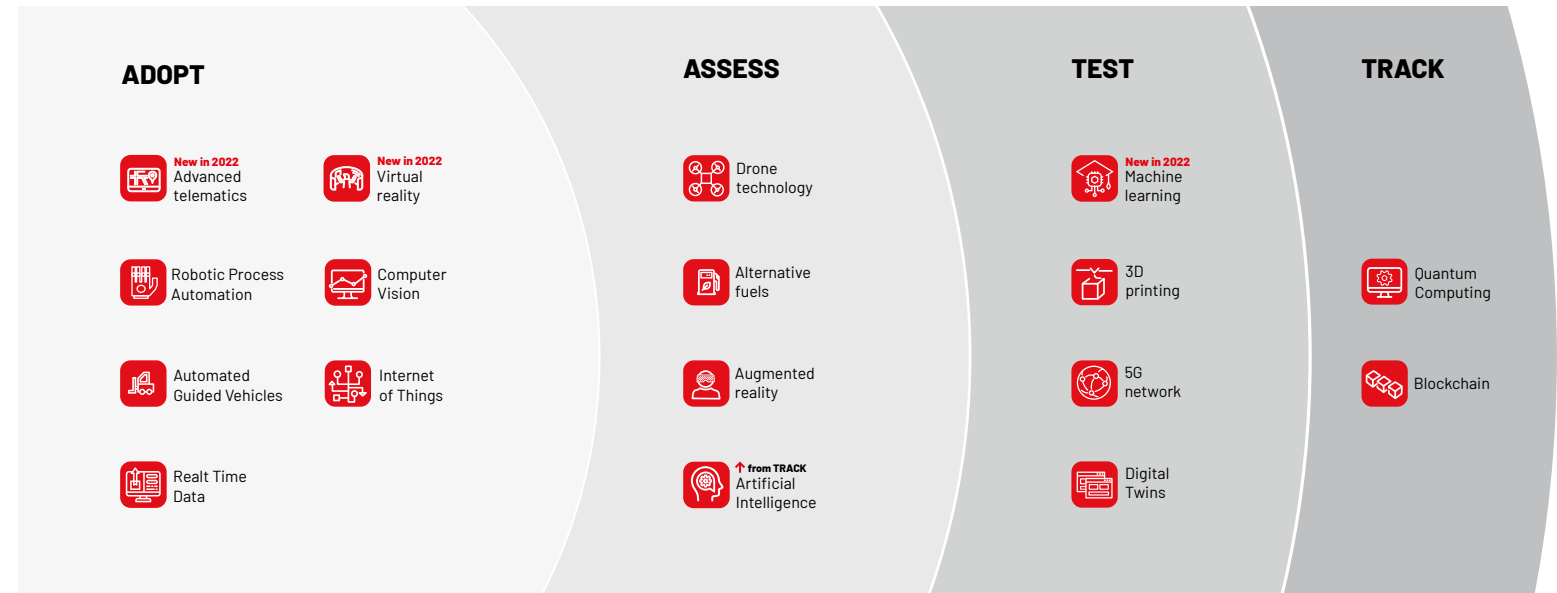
ADOPT

New in 2022
Advanced telematics

New in 2022
Virtual reality

Robotic Process Automation

Computer Vision

Automated Guided Vehicles

Internet of Things

Realt Time Data

ASSESS

Drone technology

Alternative fuels

Augmented reality

↑ from TRACK
Artificial Intelligence

TEST

New in 2022
Machine learning

3D printing

5G network

Digital Twins

TRACK

Quantum Computing

Blockchain